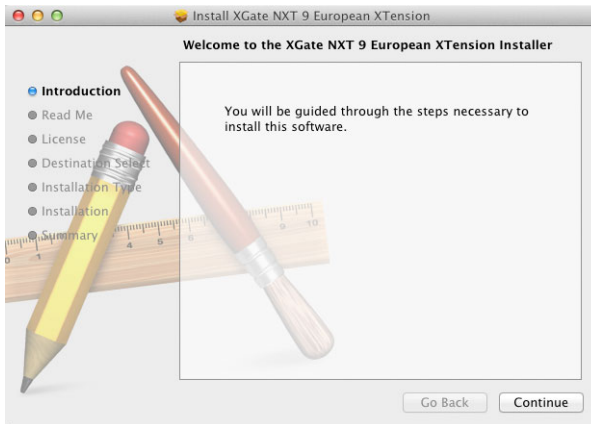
Install XGate NXT 9 European XTension

Welcome to the XGate NXT 9 European XTension Installer

Introduction
Read Me
License
Destination Select
Installation Type
Installation
Summary

You will be guided through the steps necessary to install this software.

Go Back
Continue